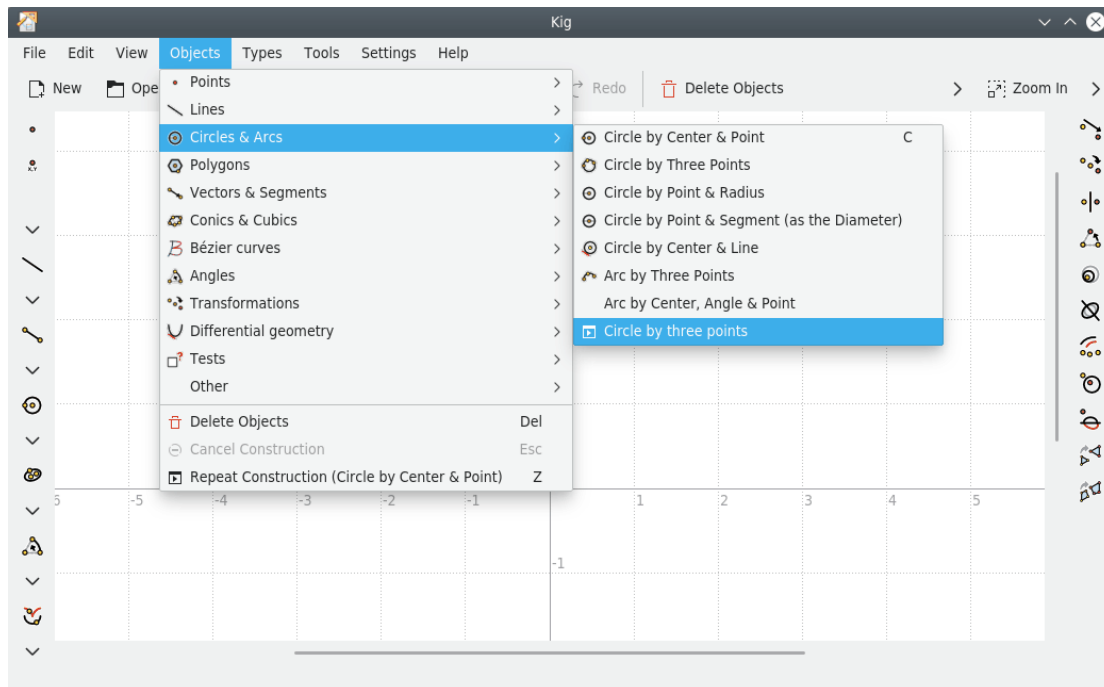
Kig

File Edit View Objects Types Tools Settings Help

New Ope

Redo Delete Objects Zoom In

Points
Lines
Circles & Arcs
Polygons
Vectors & Segments
Conics & Cubics
Bézier curves
Angles
Transformations
Differential geometry
Tests
Other

Delete Objects Del
Cancel Construction Esc
Repeat Construction (Circle by Center & Point) Z

Circle by Center & Point C
Circle by Three Points
Circle by Point & Radius
Circle by Point & Segment (as the Diameter)
Circle by Center & Line
Arc by Three Points
Arc by Center, Angle & Point
Circle by three points

-5 -4 -3 -2 -1 1 2 3 4 5

-1